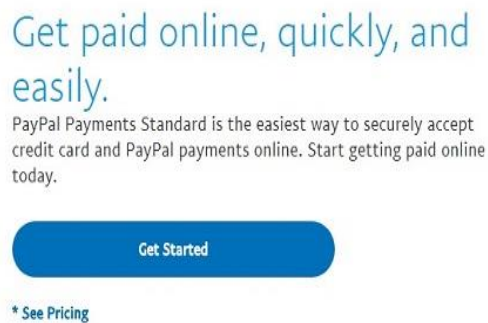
Get paid online, quickly, and easily.

PayPal Payments Standard is the easiest way to securely accept credit card and PayPal payments online. Start getting paid online today.

Get Started

* See Pricing